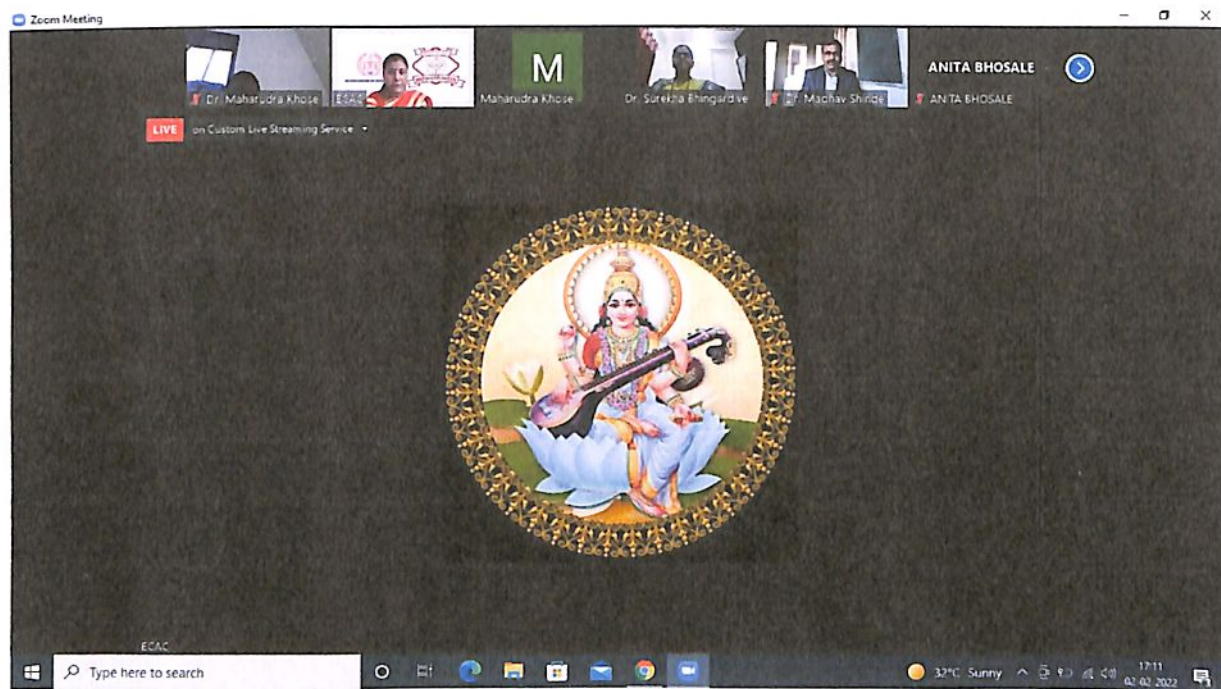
Zoom Meeting

Dr. Maharudra Khose
ECAC
M
Maharudra Khose
Dr. Surekha Bhingardive
Dr. Madhav Shinde
ANITA BHOSALE
ANITA BHOSALE

LIVE on Custom Live Streaming Service

ECAC

Type here to search

32°C Sunny 17:11 02-02-2022